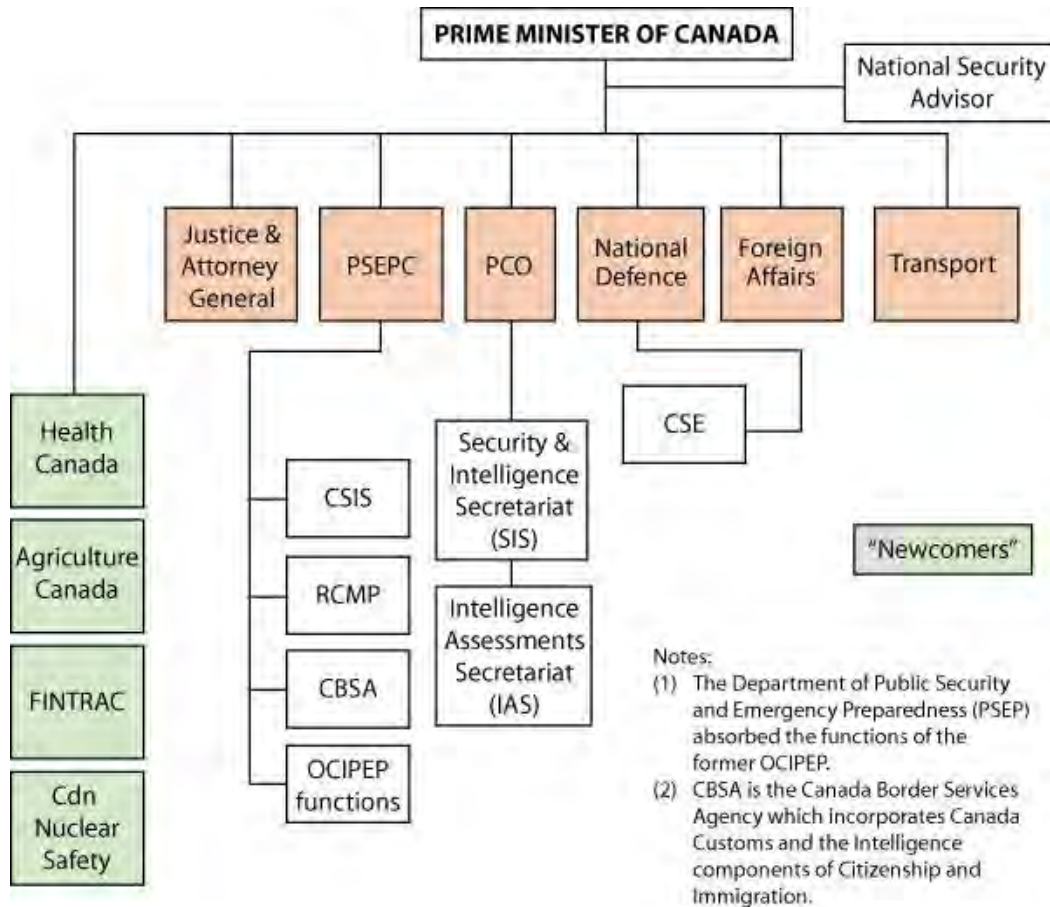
PRIME MINISTER OF CANADA

National Security Advisor

Justice & Attorney General

PSEPC

PCO

National Defence

Foreign Affairs

Transport

Health Canada

Agriculture Canada

FINTRAC

Cdn Nuclear Safety

CSIS

RCMP

CBSA

OCIPEP functions

Security & Intelligence Secretariat (SIS)

Intelligence Assessments Secretariat (IAS)

CSE

"Newcomers"

Notes:
(1) The Department of Public Security and Emergency Preparedness (PSEP) absorbed the functions of the former OCIPEP.
(2) CBSA is the Canada Border Services Agency which incorporates Canada Customs and the Intelligence components of Citizenship and Immigration.